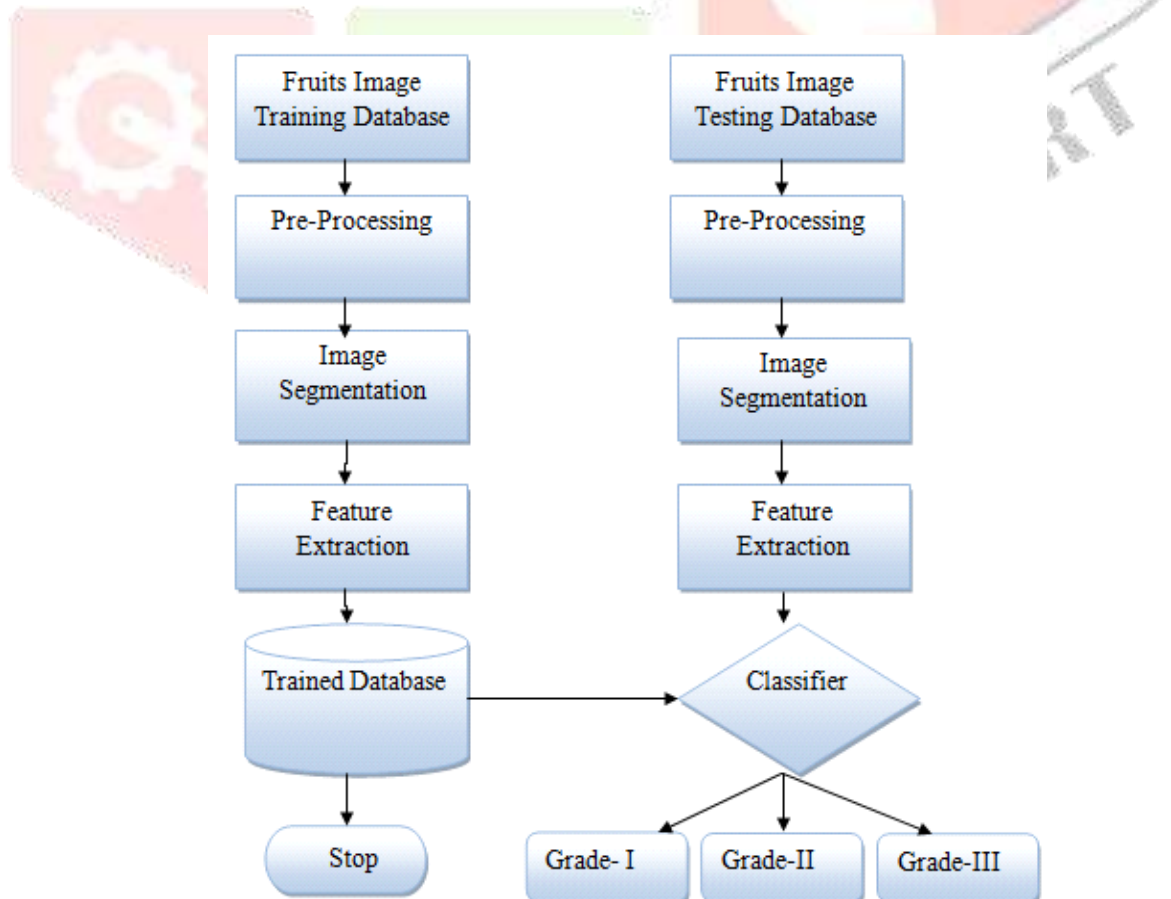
Fruits Image Training Database

Pre-Processing

Image Segmentation

Feature Extraction

Trained Database

Stop

Fruits Image Testing Database

Pre-Processing

Image Segmentation

Feature Extraction

Classifier

Grade- I

Grade-II

Grade-III